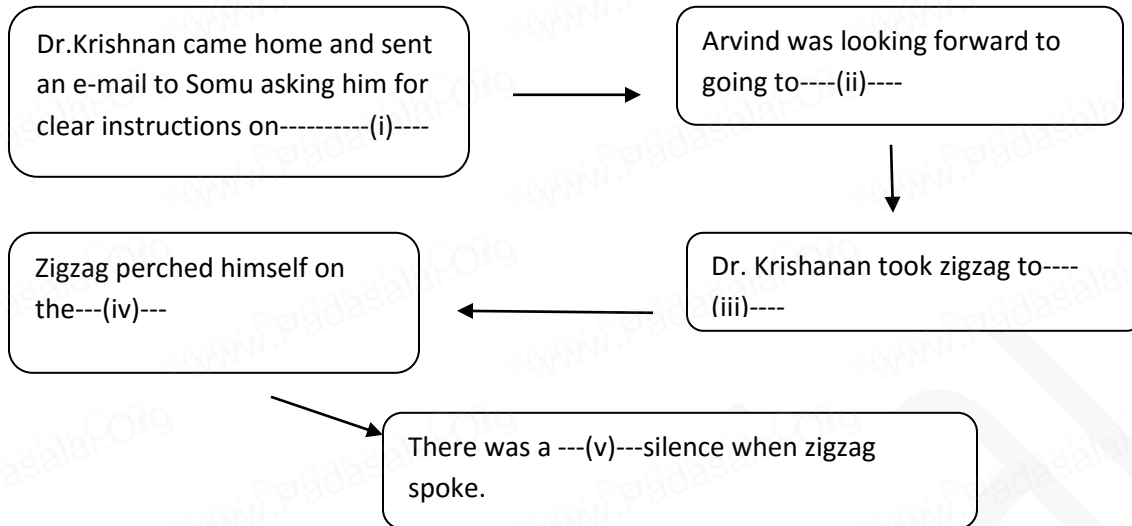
Dr.Krishnan came home and sent an e-mail to Somu asking him for clear instructions on----------(i)----

Arvind was looking forward to going to----(ii)----

Dr. Krishanan took zigzag to----(iii)----

Zigzag perched himself on the---(iv)---

There was a ---(v)---silence when zigzag spoke.